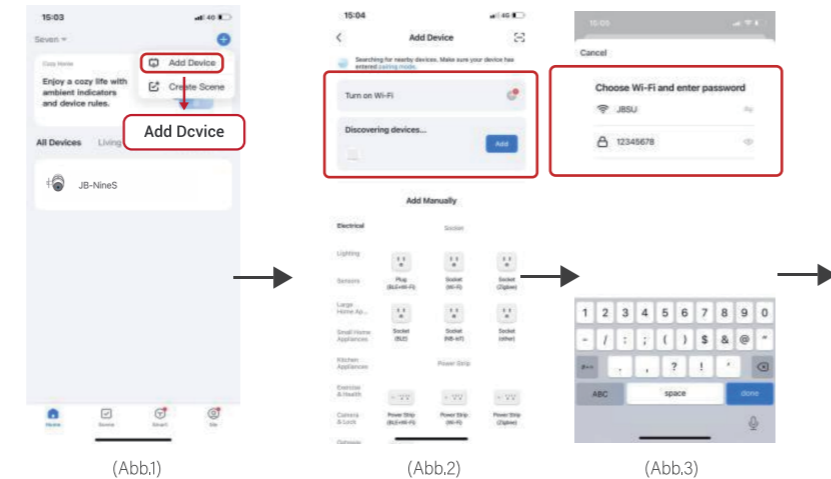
15:03

Seven

Cozy Home

Enjoy a cozy life with ambient indicators and device rules.

Add Device

Create Scene

Add Dcvice

All Devices Living

JB-NineS

Home Scene Smart Me

(Abb.1)

15:04

Add Device

Searching for nearby devices. Make sure your device has entered pairing mode.

Turn on Wi-Fi

Discovering devices...

Add

Add Manually

Electrical Socket

Lighting

Sensors Plug (BLE+Wi-Fi) Socket (Wi-Fi) Socket (Zigbee)

Large Home Ap...

Small Home Appliances Socket (BLE) Socket (NB-IoT) Socket (other)

Kitchen Appliances Power Strip

Exercise & Health

Camera & Lock Power Strip (BLE+Wi-Fi) Power Strip (Wi-Fi) Power Strip (Zigbee)

Gateway

(Abb.2)

15:05

Cancel

Choose Wi-Fi and enter password

JBSU

12345678

1 2 3 4 5 6 7 8 9 0

- / : ; ( ) \$ & @ "

#+= . , ? ! '

ABC space done

(Abb.3)